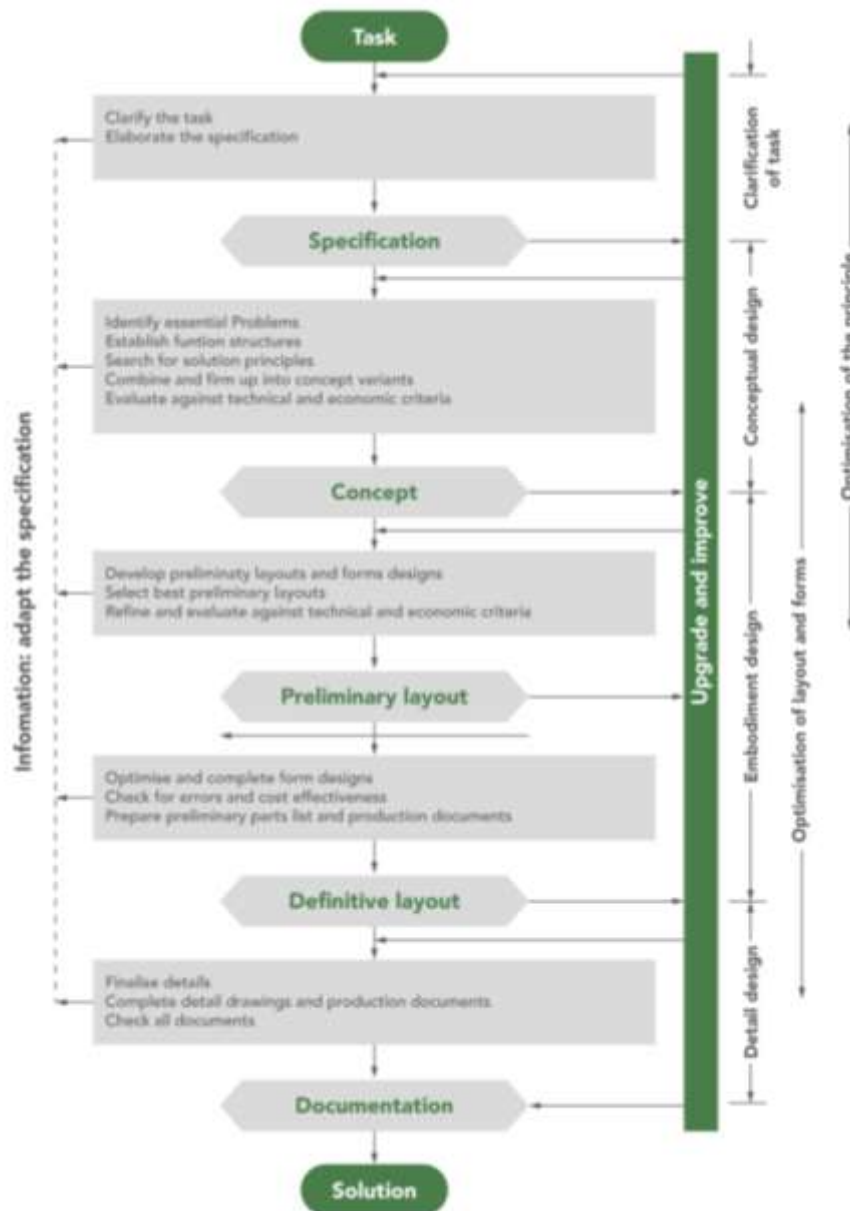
Task

Clarify the task
Elaborate the specification

Specification

Identify essential Problems
Establish funtion structures
Search for solution principles
Combine and firm up into concept variants
Evaluate against technical and economic criteria

Concept

Develop preliminaty layouts and forms designs
Select best preliminary layouts
Refine and evaluate against technical and economic criteria

Preliminary layout

Optimise and complete form designs
Check for errors and cost effectiveness
Prepare preliminary parts list and production documents

Definitive layout

Finalise details
Complete detail drawings and production documents
Check all documents

Documentation

Solution

Infomation: adapt the specification

Upgrade and improve

Clarification of task

Conceptual design

Embodiment design

Detail design

Optimisation of layout and forms

Optimisation of the principle